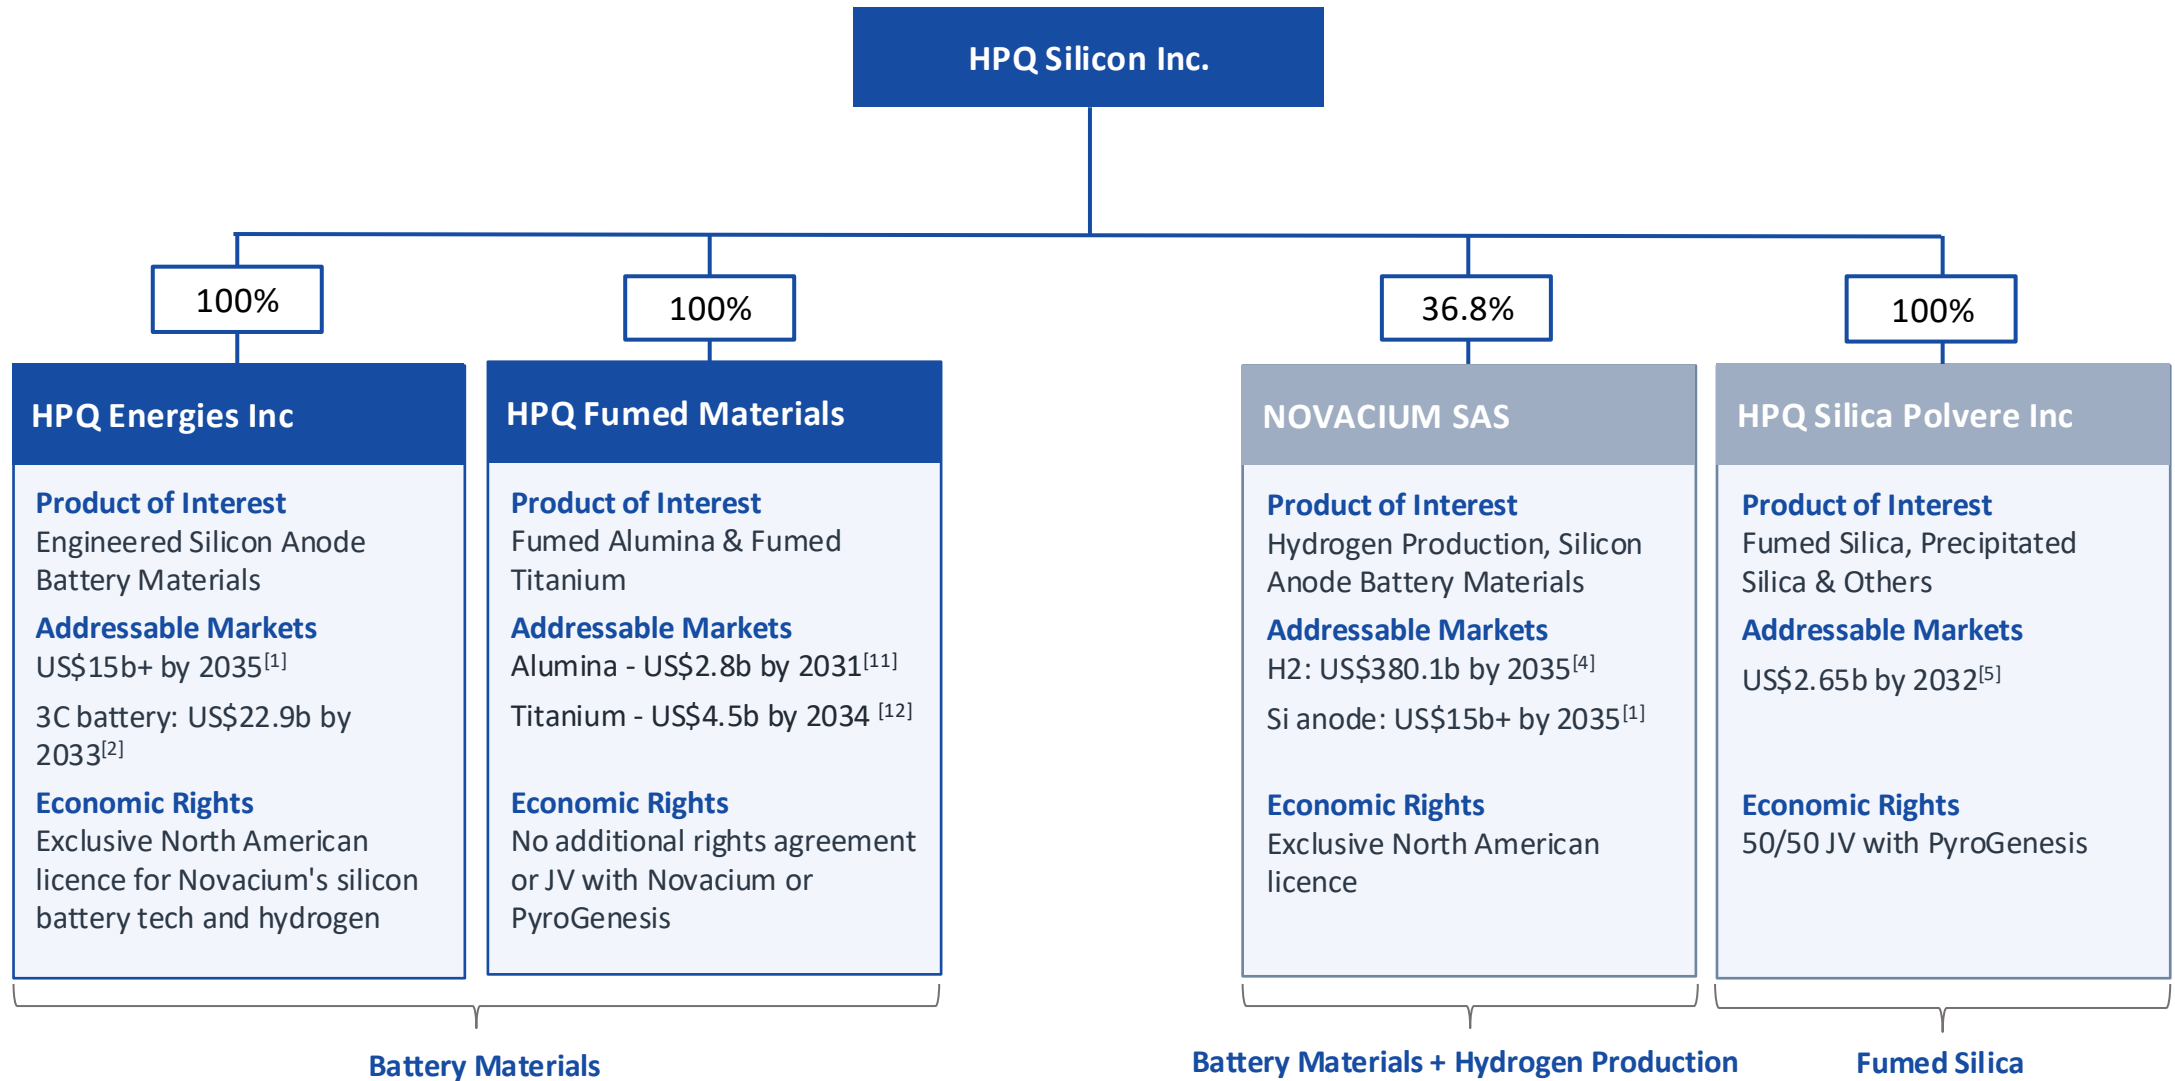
HPQ Silicon Inc.

100%

HPQ Energies Inc

Product of Interest
Engineered Silicon Anode Battery Materials

Addressable Markets
US$15b+ by 2035$^{[1]}$

3C battery: US$22.9b by 2033$^{[2]}$

Economic Rights
Exclusive North American licence for Novacium's silicon battery tech and hydrogen

100%

HPQ Fumed Materials

Product of Interest
Fumed Alumina & Fumed Titanium

Addressable Markets
Alumina - US$2.8b by 2031$^{[11]}$

Titanium - US$4.5b by 2034 $^{[12]}$

Economic Rights
No additional rights agreement or JV with Novacium or PyroGenesis

36.8%

NOVACIUM SAS

Product of Interest
Hydrogen Production, Silicon Anode Battery Materials

Addressable Markets
H2: US$380.1b by 2035$^{[4]}$

Si anode: US$15b+ by 2035$^{[1]}$

Economic Rights
Exclusive North American licence

100%

HPQ Silica Polvere Inc

Product of Interest
Fumed Silica, Precipitated Silica & Others

Addressable Markets
US$2.65b by 2032$^{[5]}$

Economic Rights
50/50 JV with PyroGenesis

Battery Materials

Battery Materials + Hydrogen Production

Fumed Silica